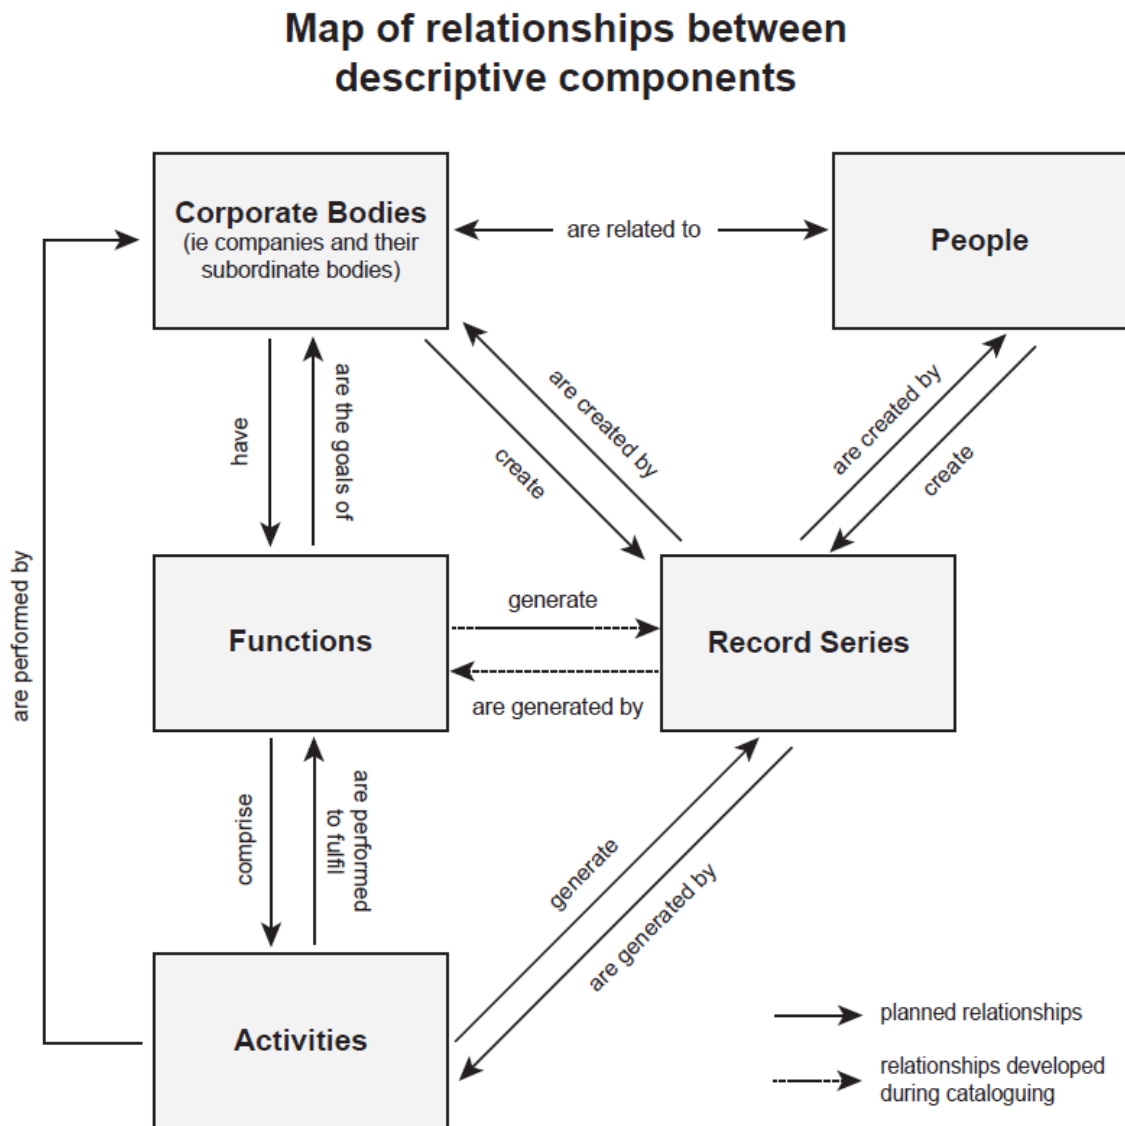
Map of relationships between descriptive components

Corporate Bodies
(ie companies and their subordinate bodies)

are related to

People

have

are the goals of

create

are created by

are created by

create

are performed by

Functions

generate

are generated by

Record Series

comprise

are performed to fulfil

generate

are generated by

Activities

planned relationships

relationships developed during cataloguing